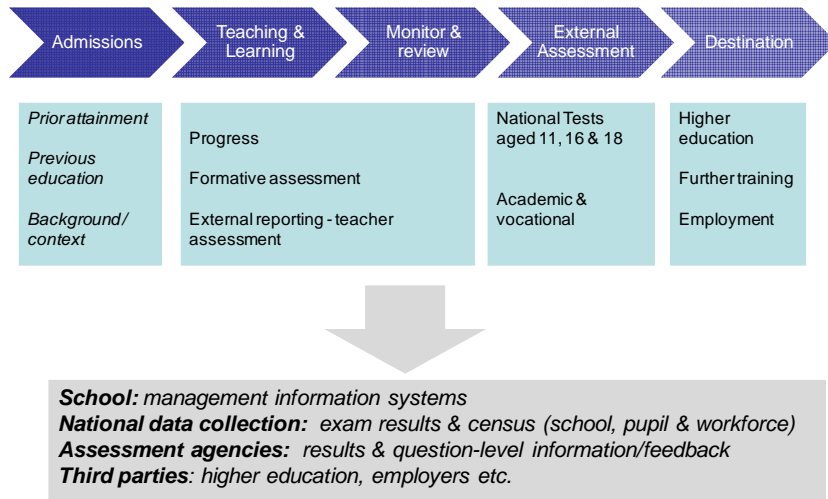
Admissions

Teaching & Learning

Monitor & review

External Assessment

Destination

*Prior attainment*

*Previous education*

*Background/ context*

Progress

Formative assessment

External reporting - teacher assessment

National Tests aged 11, 16 & 18

Academic & vocational

Higher education

Further training

Employment

***School:** management information systems*
***National data collection:** exam results & census (school, pupil & workforce)*
***Assessment agencies:** results & question-level information/feedback*
***Third parties**: higher education, employers etc.*